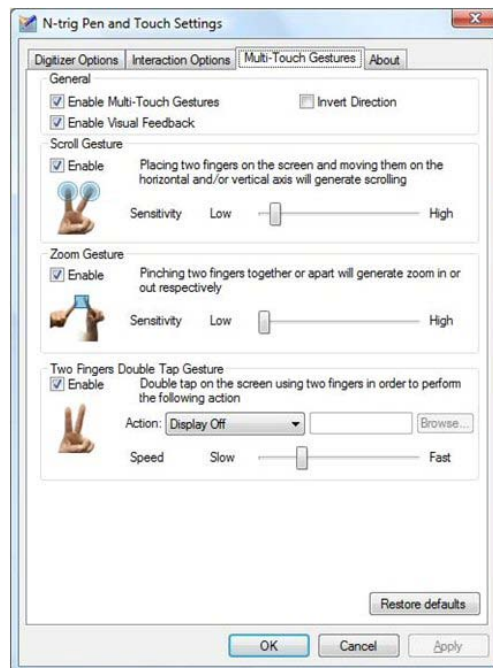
N-trig Pen and Touch Settings

Digitizer Options | Interaction Options | Multi-Touch Gestures | About

General
Enable Multi-Touch Gestures
Invert Direction
Enable Visual Feedback

Scroll Gesture
Enable
Placing two fingers on the screen and moving them on the horizontal and/or vertical axis will generate scrolling
Sensitivity Low High

Zoom Gesture
Enable
Pinching two fingers together or apart will generate zoom in or out respectively
Sensitivity Low High

Two Fingers Double Tap Gesture
Enable
Double tap on the screen using two fingers in order to perform the following action
Action: Display Off
Browse...
Speed Slow Fast

Restore defaults

OK Cancel Apply